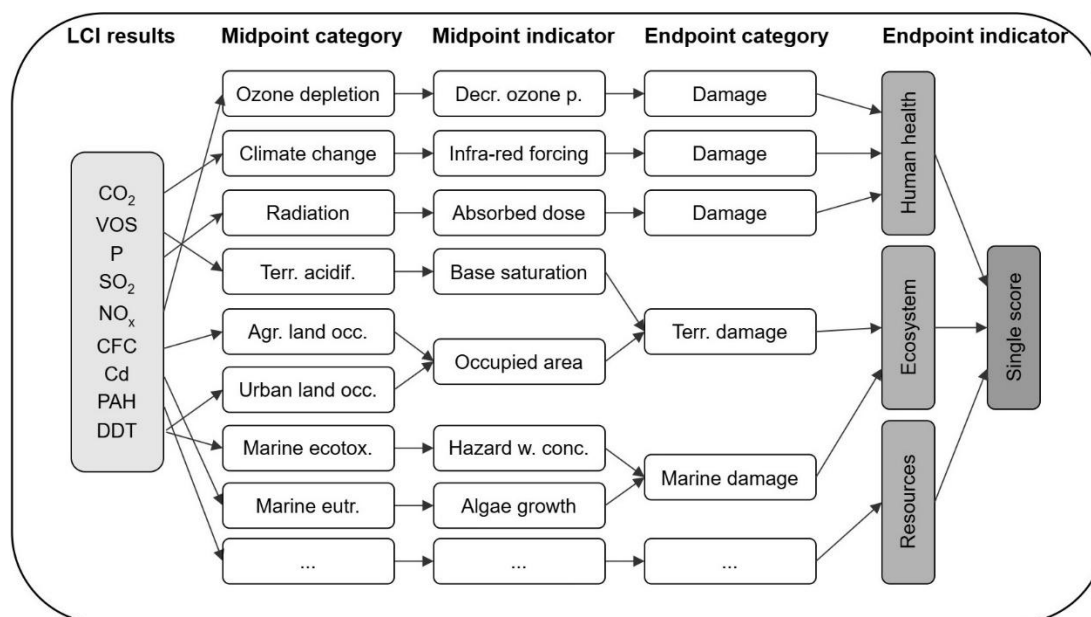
LCI results

Midpoint category

Midpoint indicator

Endpoint category

Endpoint indicator

$CO_2$
VOS
P
$SO_2$
$NO_x$
CFC
Cd
PAH
DDT

Ozone depletion
Climate change
Radiation
Terr. acidif.
Agr. land occ.
Urban land occ.
Marine ecotox.
Marine eutr.
...

Decr. ozone p.
Infra-red forcing
Absorbed dose
Base saturation
Occupied area
Hazard w. conc.
Algae growth
...

Damage
Damage
Damage
Terr. damage
Marine damage
...

Human health
Ecosystem
Resources

Single score